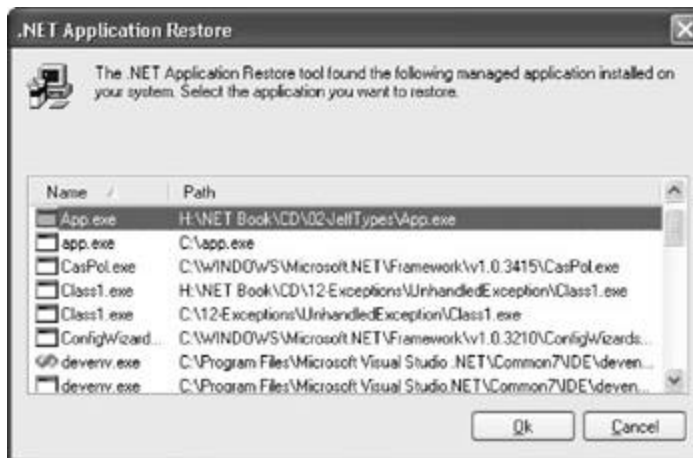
.NET Application Restore

The .NET Application Restore tool found the following managed application installed on your system. Select the application you want to restore.

| Name | Path |
|---|---|
| App.exe | H:\NET Book\CD\02-JeffTypes\App.exe |
| app.exe | C:\app.exe |
| CasPol.exe | C:\WINDOWS\Microsoft.NET\Framework\v1.0.3415\CasPol.exe |
| Class1.exe | H:\NET Book\CD\12-Exceptions\UnhandledException\Class1.exe |
| Class1.exe | C:\12-Exceptions\UnhandledException\Class1.exe |
| ConfigWizard... | C:\WINDOWS\Microsoft.NET\Framework\v1.0.3210\ConfigWizards... |
| devenv.exe | C:\Program Files\Microsoft Visual Studio .NET\Common7\IDE\deven... |
| devenv.exe | C:\Program Files\Microsoft Visual Studio.NET\Common7\IDE\deven... |

Ok
Cancel